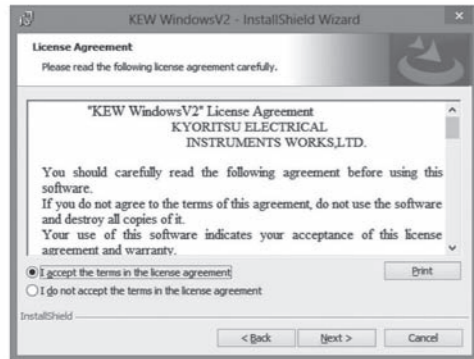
KEW WindowsV2 - InstallShield Wizard

License Agreement

Please read the following license agreement carefully.

"KEW WindowsV2" License Agreement
KYORITSU ELECTRICAL
INSTRUMENTS WORKS,LTD.

You should carefully read the following agreement before using this software.
If you do not agree to the terms of this agreement, do not use the software and destroy all copies of it.
Your use of this software indicates your acceptance of this license agreement and warranty.

I accept the terms in the license agreement

Print

I do not accept the terms in the license agreement

InstallShield

< Back

Next >

Cancel